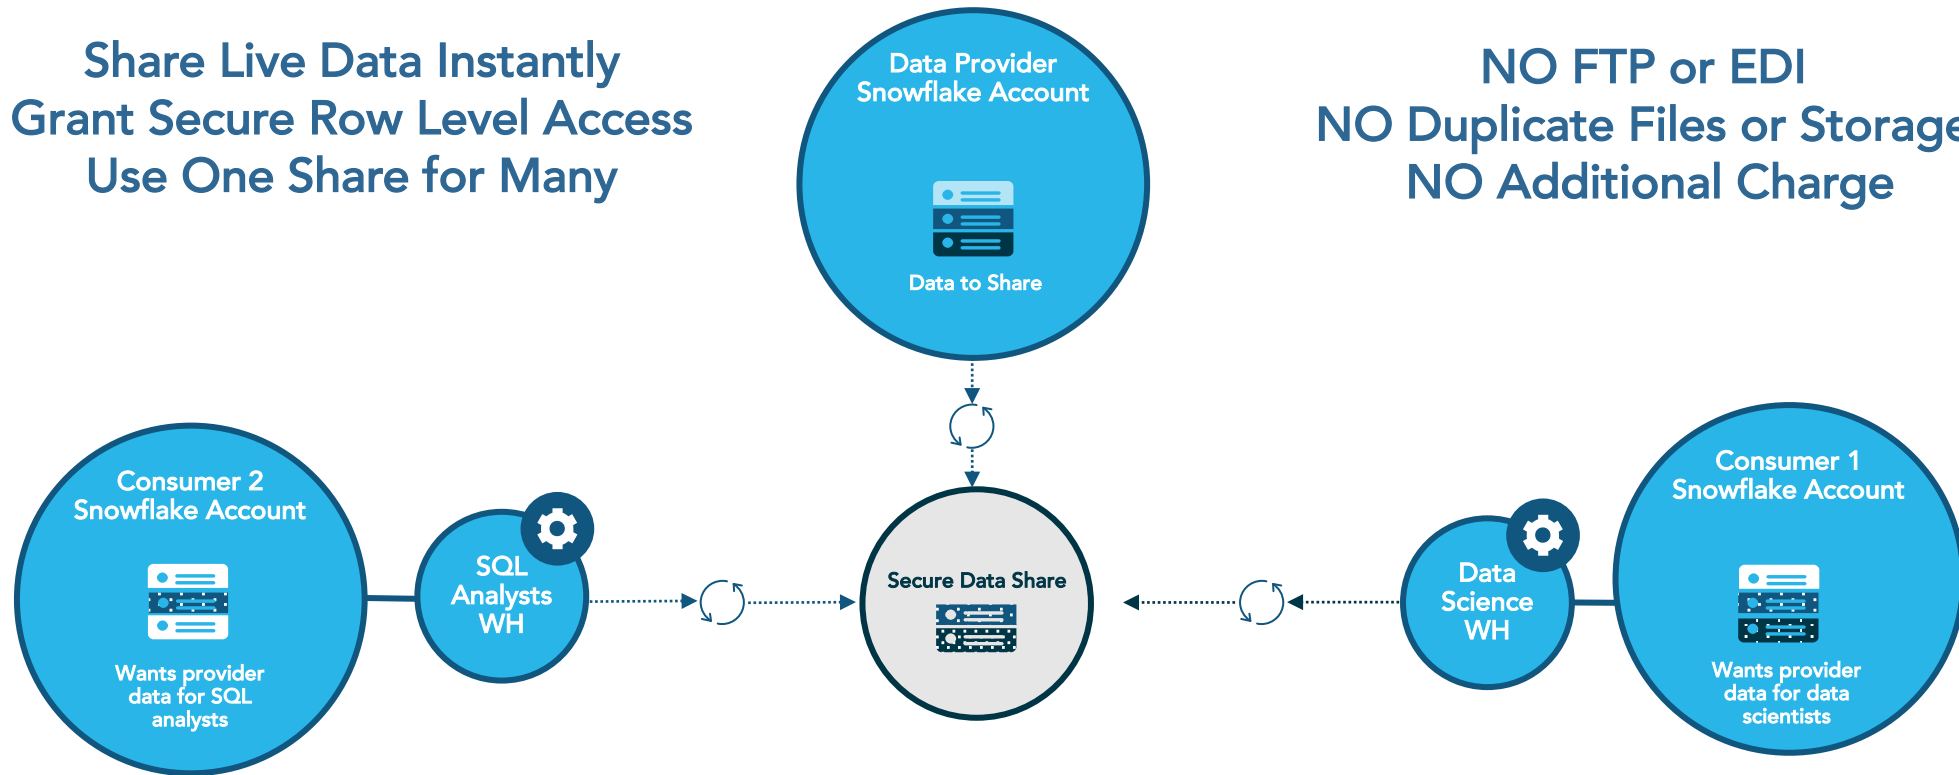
Share Live Data Instantly
Grant Secure Row Level Access
Use One Share for Many

Data Provider
Snowflake Account

Data to Share

NO FTP or EDI
NO Duplicate Files or Storage
NO Additional Charge

Consumer 2
Snowflake Account

Wants provider data for SQL analysts

SQL Analysts WH

Secure Data Share

Data Science WH

Consumer 1
Snowflake Account

Wants provider data for data scientists